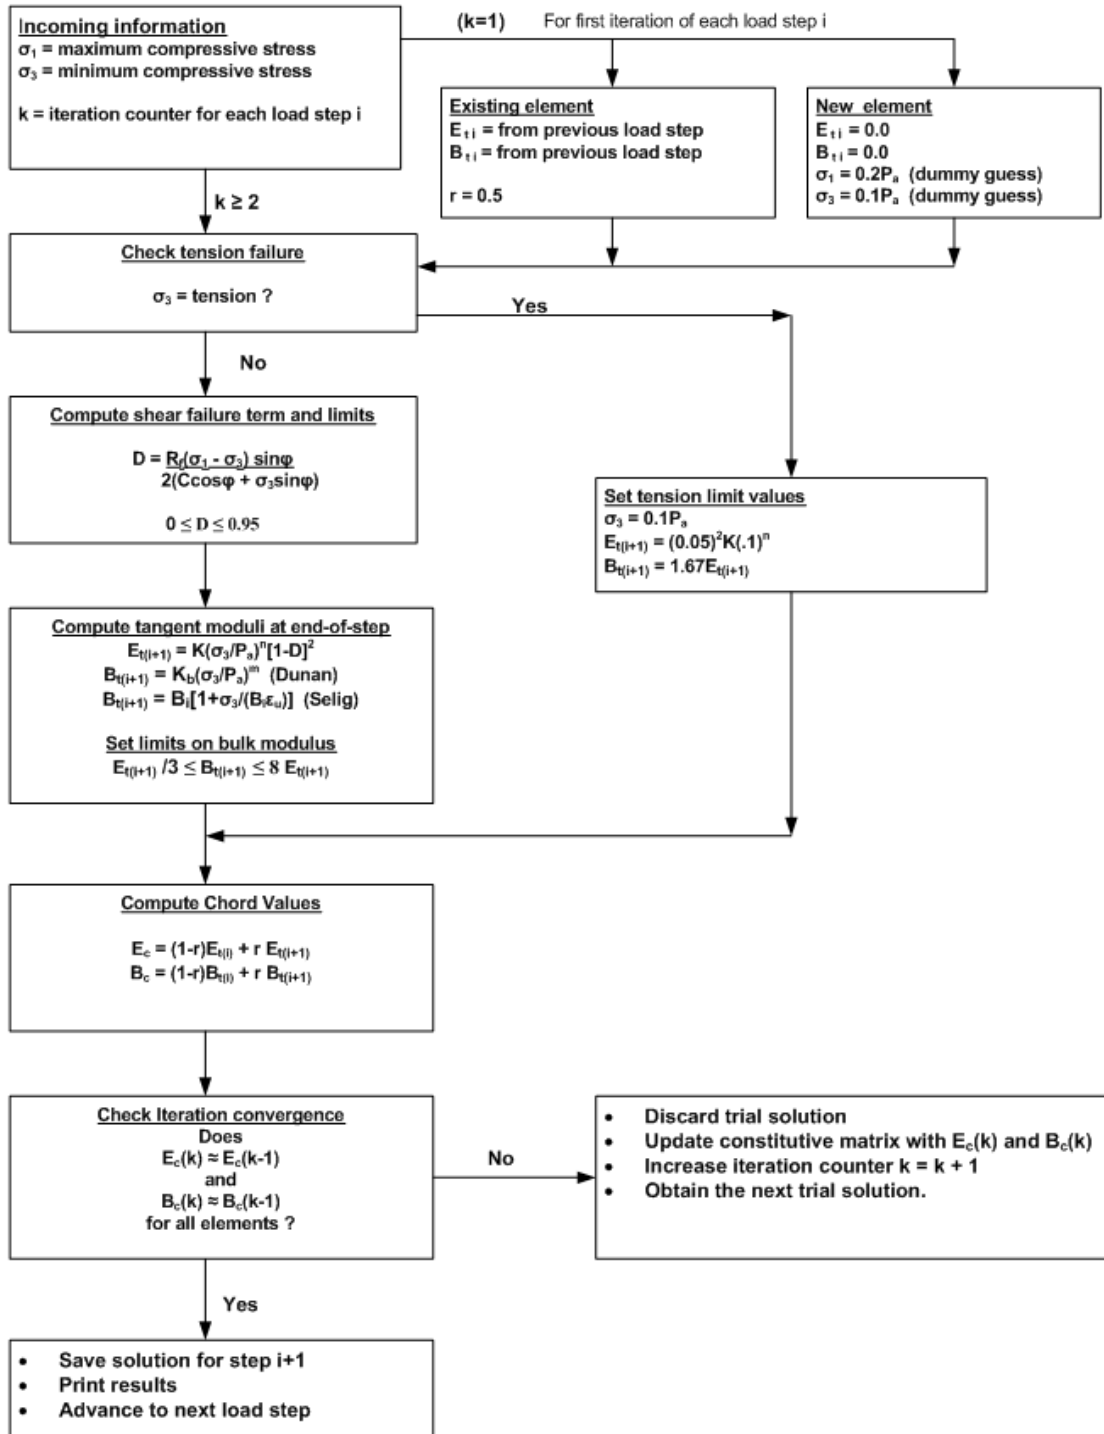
Incoming information
$\sigma_1$ = maximum compressive stress
$\sigma_3$ = minimum compressive stress

k = iteration counter for each load step i

(k=1) For first iteration of each load step i

Existing element
$E_{t\,i}$ = from previous load step
$B_{t\,i}$ = from previous load step

r = 0.5

New element
$E_{t\,i}$ = 0.0
$B_{t\,i}$ = 0.0
$\sigma_1 = 0.2P_a$ (dummy guess)
$\sigma_3 = 0.1P_a$ (dummy guess)

k ≥ 2

Check tension failure

$\sigma_3$ = tension ?

Yes

No

Compute shear failure term and limits

$D = \frac{R_f(\sigma_1 - \sigma_3)\sin\varphi}{2(C\cos\varphi + \sigma_3\sin\varphi)}$

$0 \leq D \leq 0.95$

Set tension limit values
$\sigma_3 = 0.1P_a$
$E_{t(i+1)} = (0.05)^2K(.1)^n$
$B_{t(i+1)} = 1.67E_{t(i+1)}$

Compute tangent moduli at end-of-step
$E_{t(i+1)} = K(\sigma_3/P_a)^n[1-D]^2$
$B_{t(i+1)} = K_b(\sigma_3/P_a)^m$ (Dunan)
$B_{t(i+1)} = B_i[1+\sigma_3/(B_i\varepsilon_u)]$ (Selig)

Set limits on bulk modulus
$E_{t(i+1)}/3 \leq B_{t(i+1)} \leq 8\,E_{t(i+1)}$

Compute Chord Values

$E_c = (1-r)E_{t(i)} + r\,E_{t(i+1)}$
$B_c = (1-r)B_{t(i)} + r\,B_{t(i+1)}$

Check Iteration convergence
Does
$E_c(k) \approx E_c(k-1)$
and
$B_c(k) \approx B_c(k-1)$
for all elements ?

No

• Discard trial solution
• Update constitutive matrix with $E_c(k)$ and $B_c(k)$
• Increase iteration counter k = k + 1
• Obtain the next trial solution.

Yes

• Save solution for step i+1
• Print results
• Advance to next load step